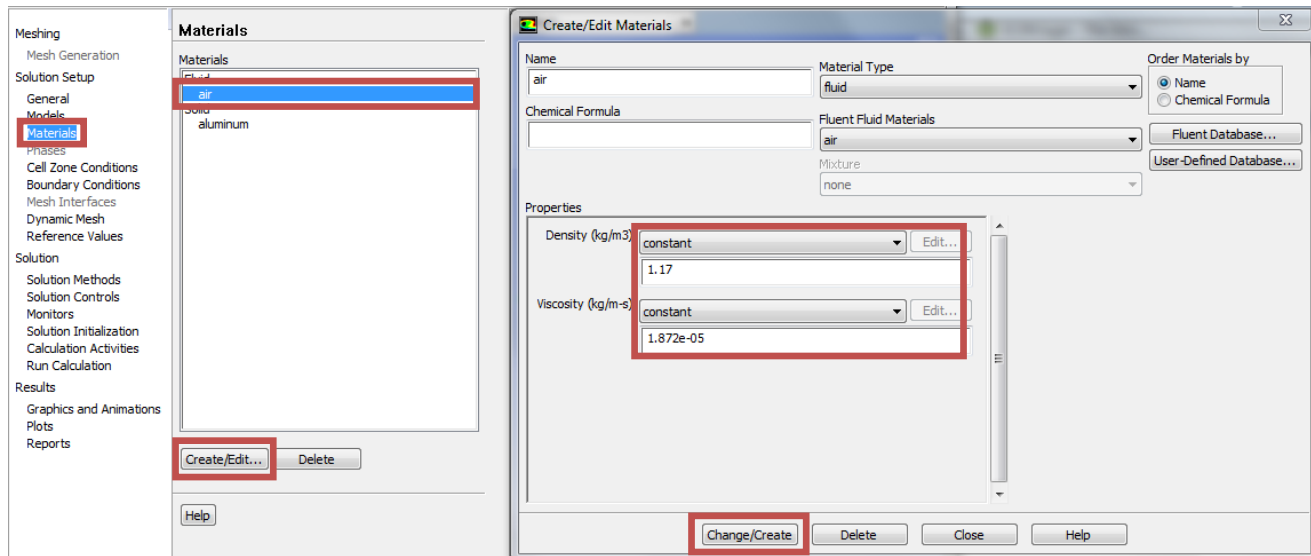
Meshing
Mesh Generation
Solution Setup
General
Models
Materials
Phases
Cell Zone Conditions
Boundary Conditions
Mesh Interfaces
Dynamic Mesh
Reference Values
Solution
Solution Methods
Solution Controls
Monitors
Solution Initialization
Calculation Activities
Run Calculation
Results
Graphics and Animations
Plots
Reports

Materials
Materials
Fluid
air
Solid
aluminum

Create/Edit...
Delete

Help

Create/Edit Materials

Name
air
Chemical Formula

Material Type
fluid
Fluent Fluid Materials
air
Mixture
none

Order Materials by
Name
Chemical Formula
Fluent Database...
User-Defined Database...

Properties
Density (kg/m3)
constant
Edit...
1.17
Viscosity (kg/m-s)
constant
Edit...
1.872e-05

Change/Create
Delete
Close
Help